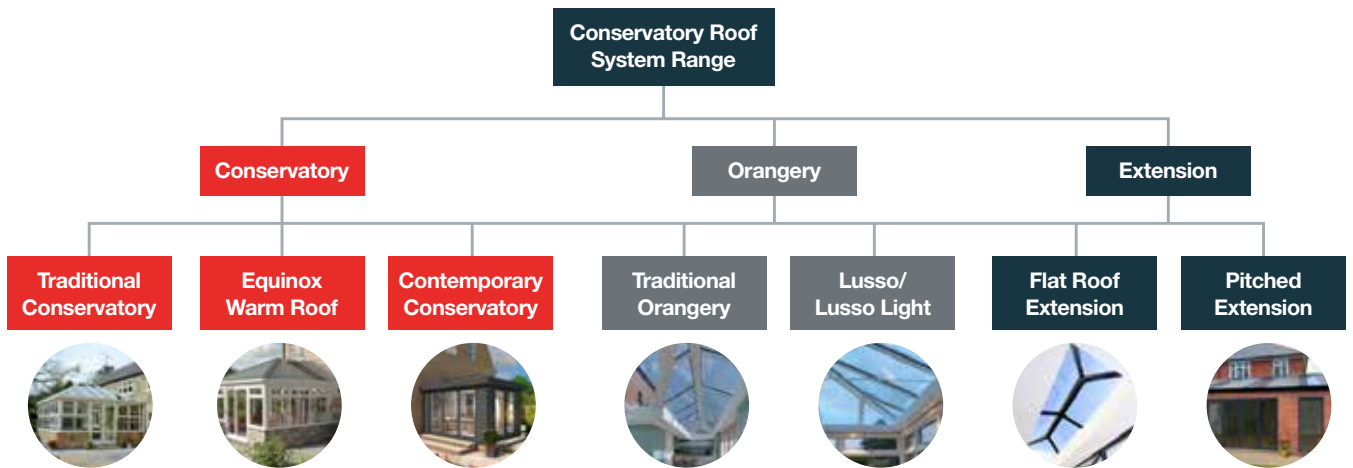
Conservatory Roof System Range

Conservatory

Orangery

Extension

Traditional Conservatory

Equinox Warm Roof

Contemporary Conservatory

Traditional Orangery

Lusso/ Lusso Light

Flat Roof Extension

Pitched Extension